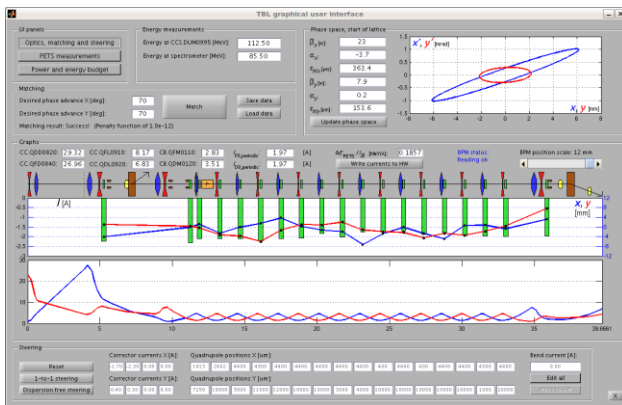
TBL graphical user interface

UI panels
Optics, matching and steering
PETS measurements
Power and energy budget

Energy measurements
Energy at CC.DUM0995 [MeV]: 112.50
Energy at spectrometer [MeV]: 85.50

Phase space, start of lattice
$\beta_x$ [m]: 23
$\alpha_x$: -3.7
$\varepsilon_{N,x}$ [μm]: 363.4
$\beta_y$ [m]: 7.9
$\alpha_y$: 0.2
$\varepsilon_{N,y}$ [μm]: 153.6
Update phase space

x', y' [mrad]
x, y [mm]

Matching
Desired phase advance X [deg]: 70
Desired phase advance Y [deg]: 70
Match
Save data
Load data
Matching result: Success! (Penalty function of 1.0e-12)

Graphs
CC.QFD0820: 29.72
CC.QFL0810: 8.17
CB.QFM0110: 2.83
$I_{FF,periodic}$: 1.97 [A]
CC.QFD0840: 26.96
CC.QDL0920: 6.83
CB.QDM0120: 3.51
$I_{DD,periodic}$: 1.97 [A]
ΔP [MeV/c]: 0.1857
Write currents to HW
BPM status: Reading ok
BPM position scale: 12 mm

I [A]
x, y [mm]

Steering
Reset
1-to-1 steering
Dispersion free steering
Corrector currents X [A]:
Corrector currents Y [A]:
Quadrupole positions X [um]:
Quadrupole positions Y [um]:
Bend current [A]:
Edit all